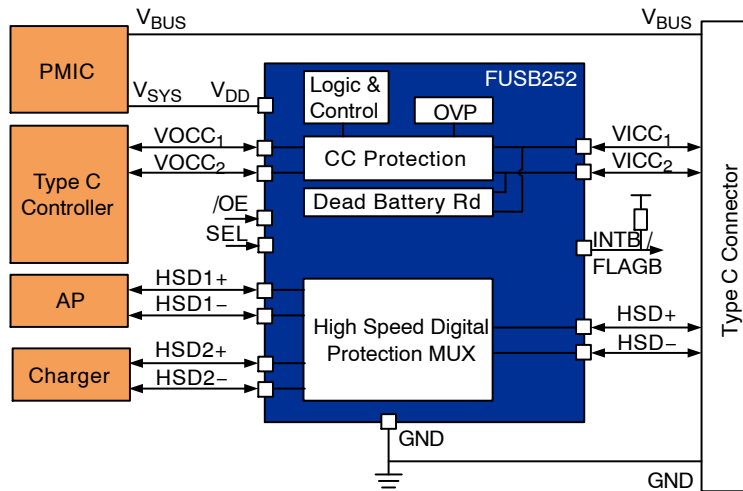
$V_{BUS}$

$V_{BUS}$

PMIC

$V_{SYS}$

$V_{DD}$

FUSB252

Logic & Control

OVP

Type C Controller

$VOCC_1$

$VOCC_2$

CC Protection

$VICC_1$

$VICC_2$

Dead Battery Rd

/OE

SEL

INTB/ FLAGB

AP

HSD1+

HSD1−

High Speed Digital Protection MUX

HSD+

HSD−

Charger

HSD2+

HSD2−

GND

GND

Type C Connector